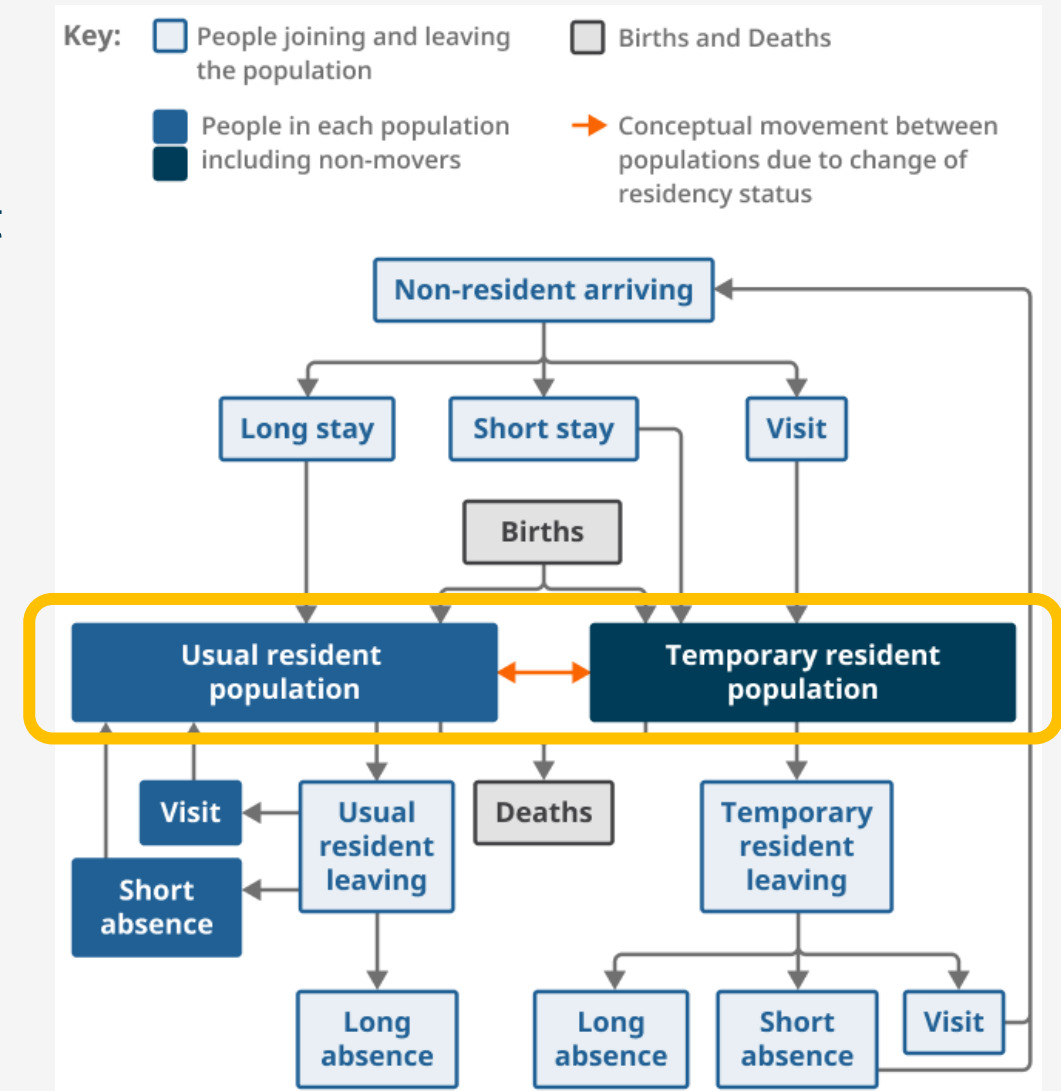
Key: People joining and leaving the population

Births and Deaths

People in each population including non-movers

Conceptual movement between populations due to change of residency status

Non-resident arriving

Long stay

Short stay

Visit

Births

Usual resident population

Temporary resident population

Visit

Usual resident leaving

Deaths

Temporary resident leaving

Short absence

Long absence

Long absence

Short absence

Visit